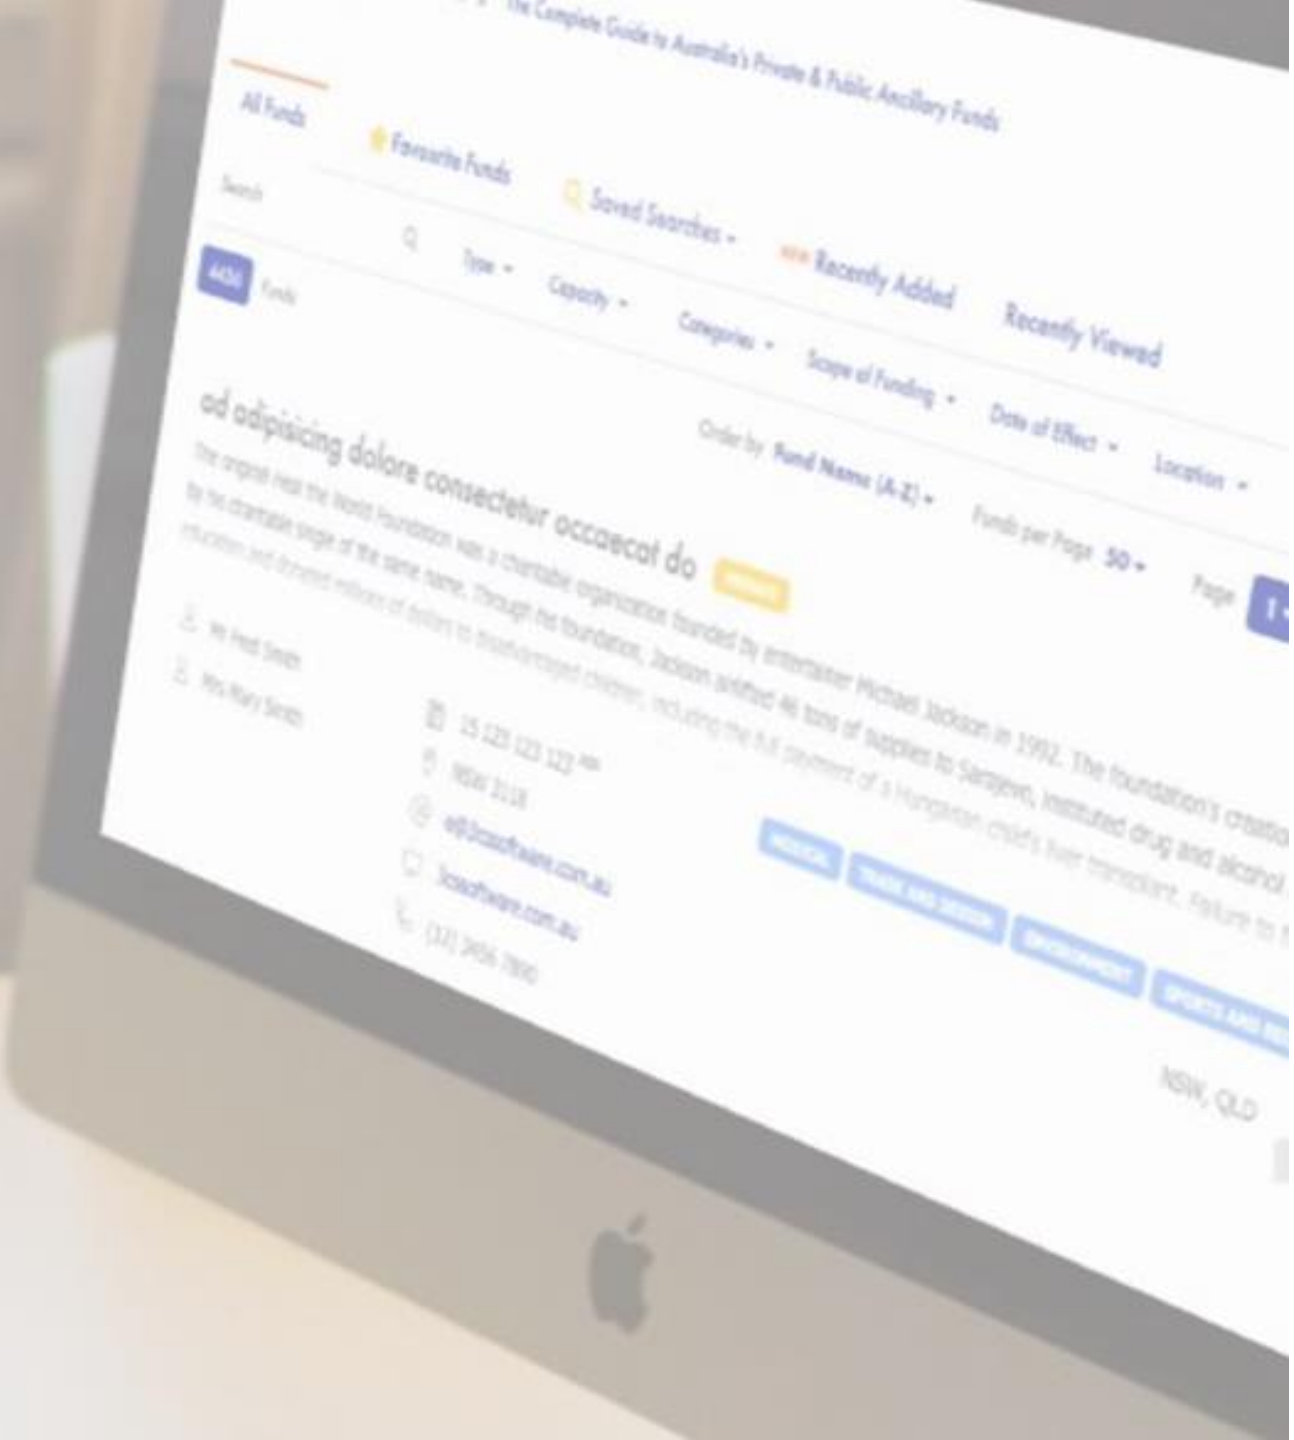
The Complete Guide to Australia's Private & Public Ancillary Funds

All Funds

Favourite Funds

Saved Searches ▾

NEW Recently Added

Recently Viewed

Search

Type ▾

Capacity ▾

Categories ▾

Scope of Funding ▾

Date of Effect ▾

Location ▾

4436 Funds

Order by Fund Name (A-Z) ▾

Funds per Page 50 ▾

Page 1

ad adipisicing dolore consectetur occaecat do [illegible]

The original Heal the World Foundation was a charitable organization founded by entertainer Michael Jackson in 1992. The foundation's creation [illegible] by the charitable single of the same name. Through the foundation, Jackson airlifted 46 tons of supplies to Sarajevo, instituted drug and alcohol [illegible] education and donated millions of dollars to disadvantaged children, including the full payment of a Hungarian child's liver transplant. Failure to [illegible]

Mr Fred Smith

Mrs Mary Smith

15 123 123 123 ABN

9854 3118

e@3csoftware.com.au

3csoftware.com.au

(12) 3456 7890

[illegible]

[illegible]

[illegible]

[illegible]

NSW, QLD